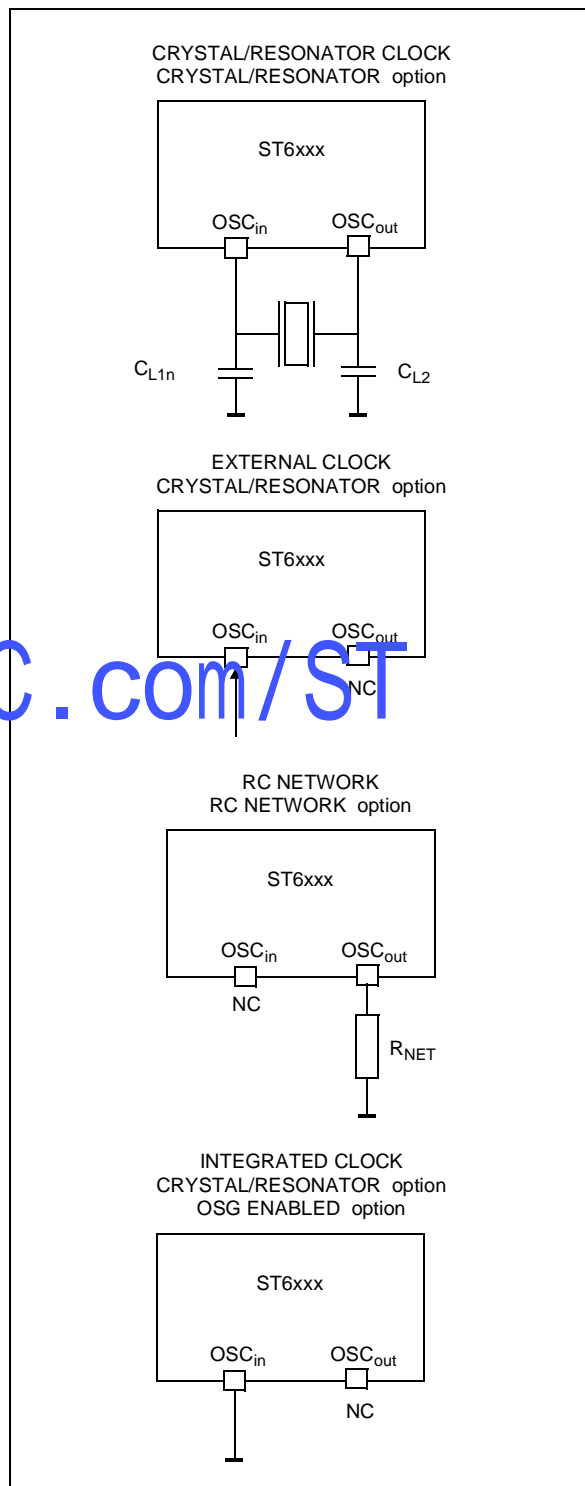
CRYSTAL/RESONATOR CLOCK
CRYSTAL/RESONATOR option

ST6xxx

$OSC_{in}$ $OSC_{out}$

$C_{L1n}$ $C_{L2}$

EXTERNAL CLOCK
CRYSTAL/RESONATOR option

ST6xxx

$OSC_{in}$ $OSC_{out}$

NC

c.com/ST

RC NETWORK
RC NETWORK option

ST6xxx

$OSC_{in}$ $OSC_{out}$

NC

$R_{NET}$

INTEGRATED CLOCK
CRYSTAL/RESONATOR option
OSG ENABLED option

ST6xxx

$OSC_{in}$ $OSC_{out}$

NC